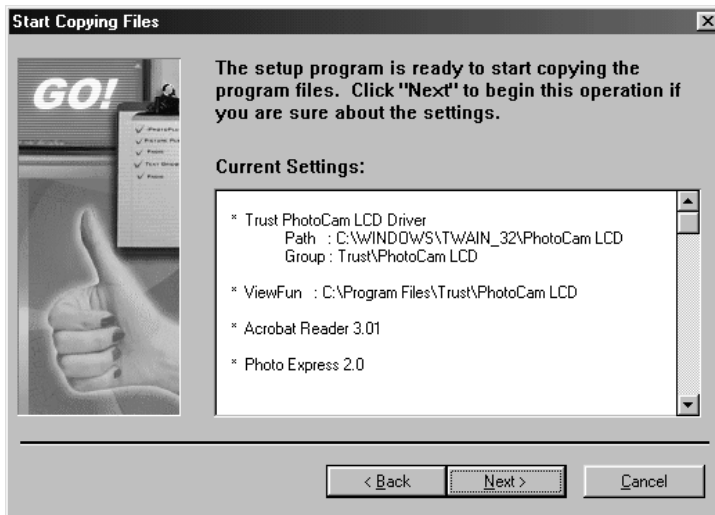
Start Copying Files

GO!

The setup program is ready to start copying the program files. Click "Next" to begin this operation if you are sure about the settings.

Current Settings:

* Trust PhotoCam LCD Driver
Path : C:\WINDOWS\TWAIN_32\PhotoCam LCD
Group : Trust\PhotoCam LCD

* ViewFun : C:\Program Files\Trust\PhotoCam LCD

* Acrobat Reader 3.01

* Photo Express 2.0

< Back
Next >
Cancel